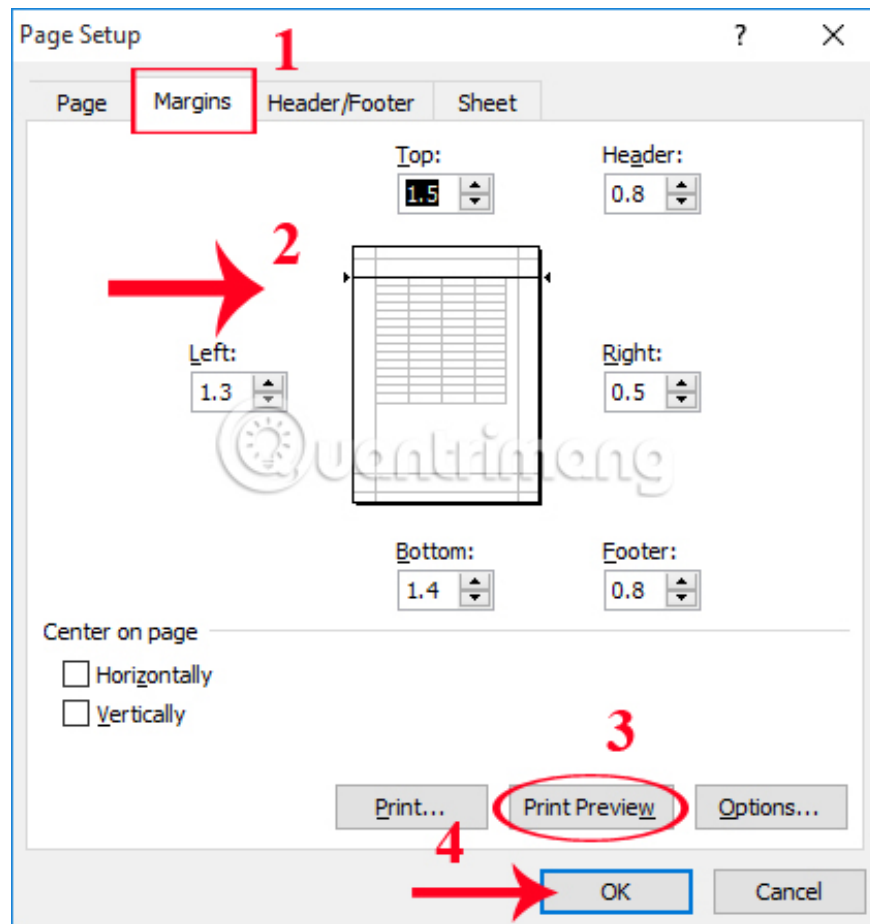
Page Setup
?
1
Page
Margins
Header/Footer
Sheet
Top:
1.5
Header:
0.8
2
Left:
1.3
Right:
0.5
Quantrimang
Bottom:
1.4
Footer:
0.8
Center on page
Horizontally
Vertically
3
Print...
Print Preview
Options...
4
OK
Cancel